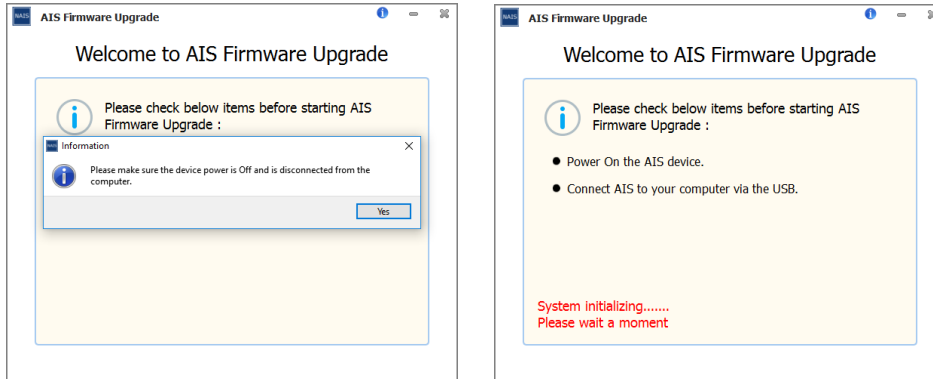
NAIS AIS Firmware Upgrade

Welcome to AIS Firmware Upgrade

Please check below items before starting AIS Firmware Upgrade :

NAIS Information

Please make sure the device power is Off and is disconnected from the computer.

Yes

NAIS AIS Firmware Upgrade

Welcome to AIS Firmware Upgrade

Please check below items before starting AIS Firmware Upgrade :

- Power On the AIS device.
- Connect AIS to your computer via the USB.

System initializing.......
Please wait a moment